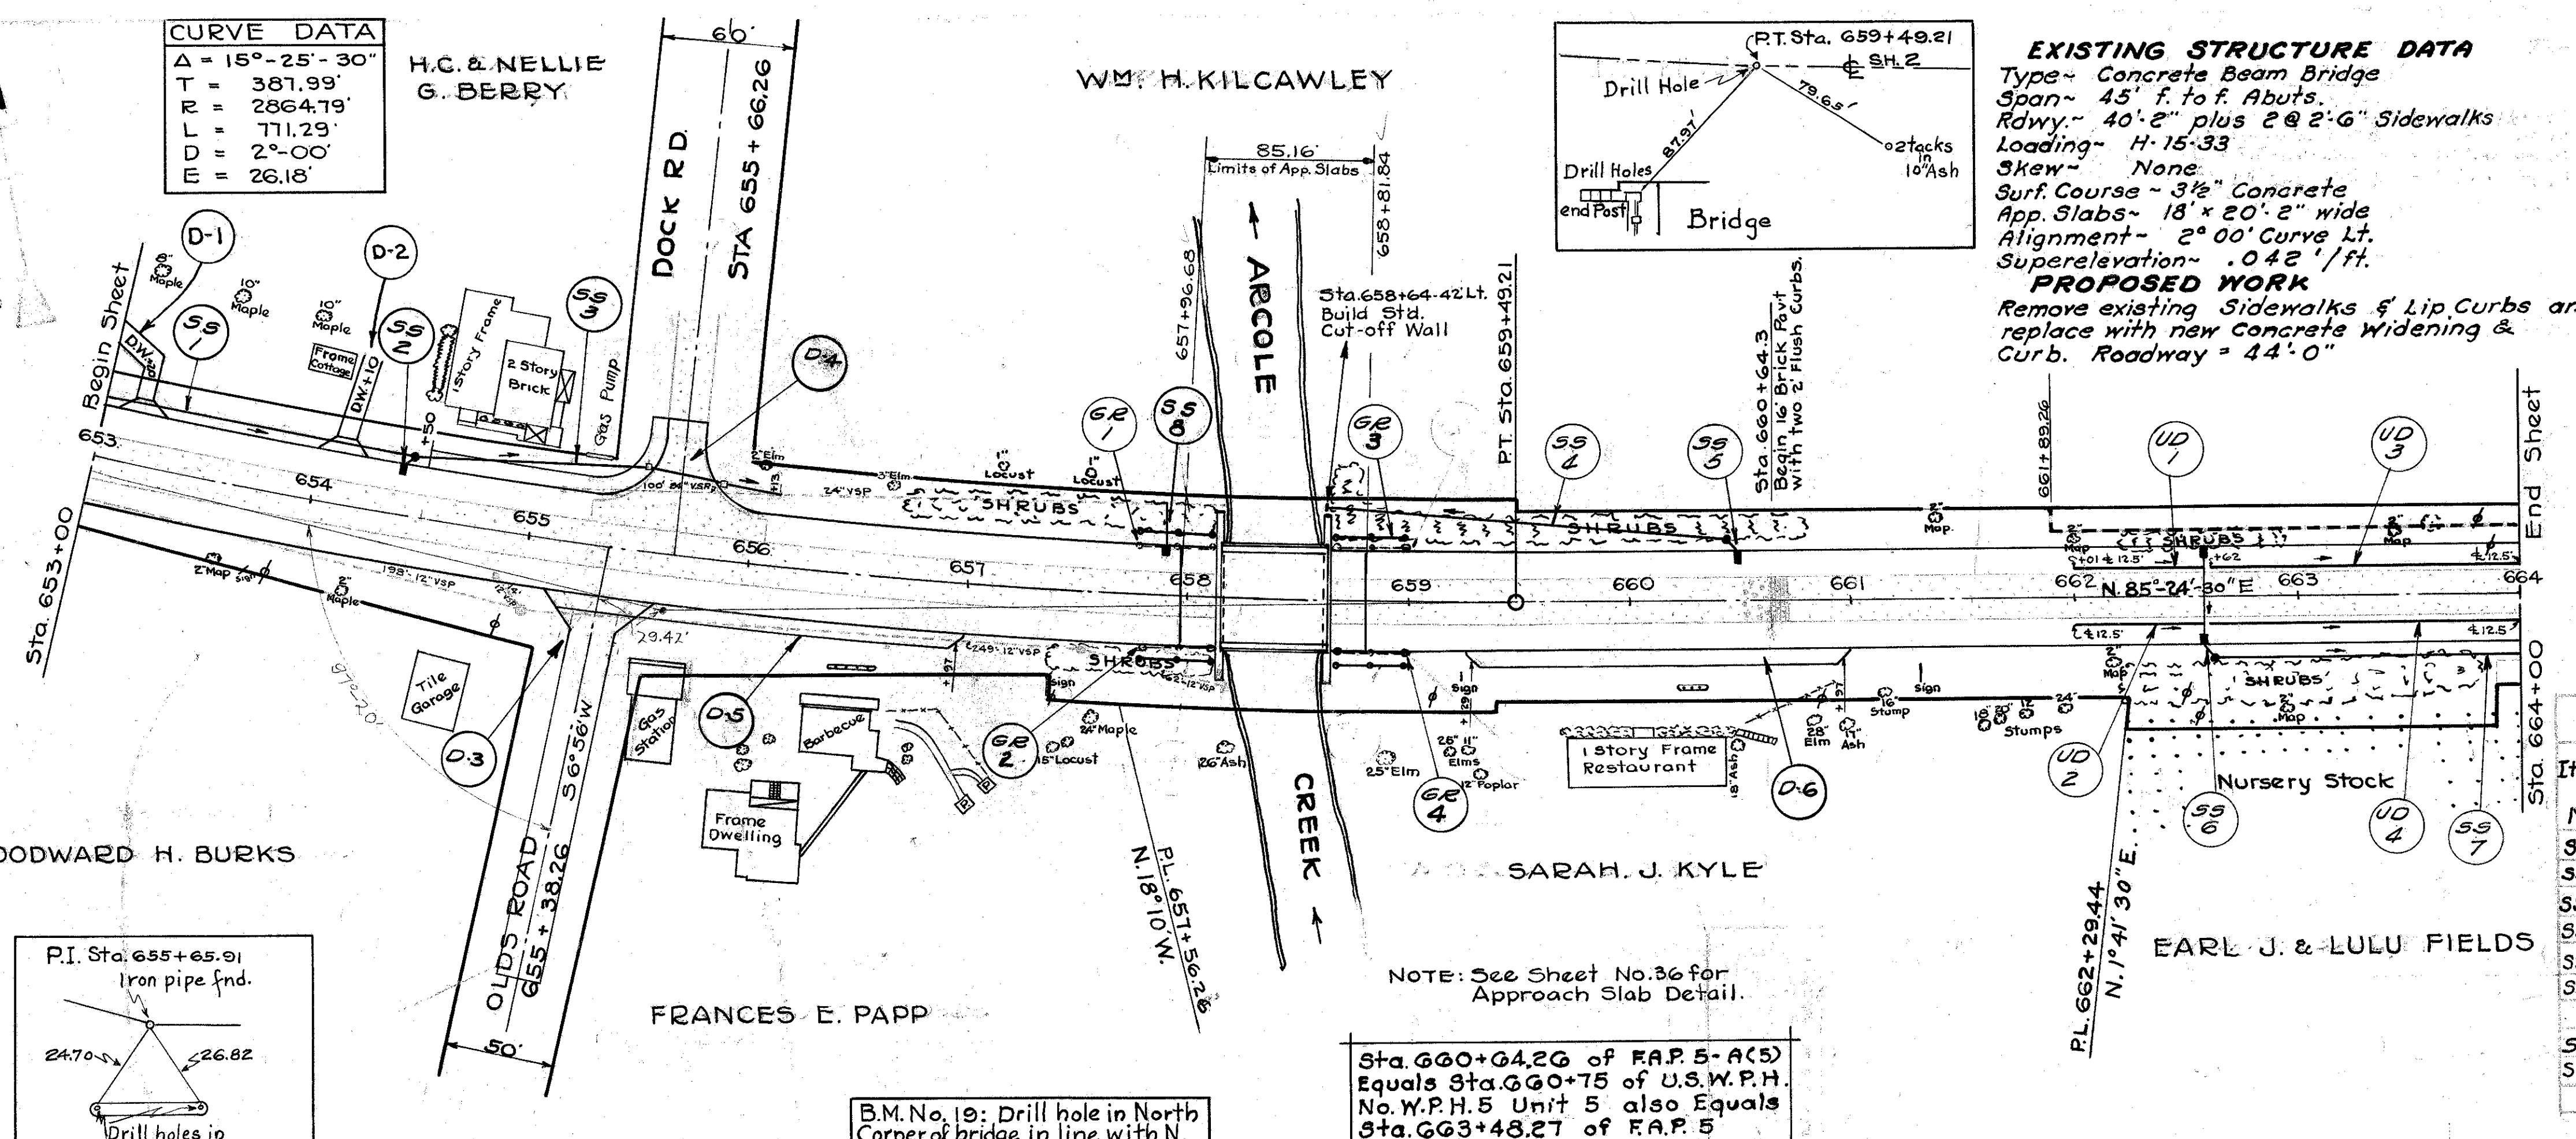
CURVE DATA
Δ = 15°-25'-30"
T = 387.99'
R = 2864.79'
L = 771.29'
D = 2°-00'
E = 26.18'

H.C. & NELLIE G. BERRY

66'

WM. H. KILCAWLEY

DOCK RD.

STA 655 + 66.26

P.T. Sta. 659+49.21
Drill Hole
℄ SH. 2
79.65'
87.97'
Drill Holes
2 tacks in 10"Ash
end Post
Bridge

EXISTING STRUCTURE DATA
Type ~ Concrete Beam Bridge
Span ~ 45' f. to f. Abuts.
Rdwy. ~ 40'-2" plus 2 @ 2'-6" Sidewalks
Loading ~ H-15-33
Skew ~ None
Surf. Course ~ 3½" Concrete
App. Slabs ~ 18' x 20'-2" wide
Alignment ~ 2° 00' Curve Lt.
Superelevation ~ .042 '/ft.
PROPOSED WORK
Remove existing Sidewalks & Lip Curbs an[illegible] replace with new Concrete Widening & Curb. Roadway = 44'-0"

85.16'
Limits of App. Slabs
658+81.84
657+96.68
ARCOLE
Sta. 658+64.42 Lt. Build Std. Cut-off Wall
P.T. Sta. 659+49.21
Sta. 660+64.3 Begin 16' Brick Pav't with two 2' Flush Curbs.
661+89.26

D-1
D-2
SS 1
SS 2
SS 3
D-4
GR 1
SS 8
GR 3
SS 4
SS 5
UD 1
UD 3
8" Maple
10" Maple
10" Maple
10" Maple
Begin Sheet
DW
Frame Cottage
DW+10
+50
1 Story Frame
2 Story Brick
Gas Pump
2" Elm
3" Elm
1" Locust
1" Locust
100' 24" VSP
24" VSP
SHRUBS
SHRUBS
SHRUBS
Map.
Map
Map
+01 & 12.5'
+62
12.5'
End Sheet
653
654
655
656
657
658
659
660
661
662
N. 85°-24'-30" E
663
664
Sta. 653+00
2" Map
198'-12" VSP
2" Maple
29.42'
249'-12" VSP
SHRUBS
52'-12" VSP
Sign
Sign
Sign
12.5'
12.5'
2" Map
SHRUBS
2" Map
Sta. 664+00
Tile Garage
D-3
OLDS ROAD
56°56' W
655 + 38.26
50'
Gas Station
D-5
Barbecue
GR 2
24" Maple
15" Locust
26" Ash
CREEK
25" Elm
26" 11" Elms
12" Poplar
GR 4
1 Story Frame Restaurant
18" Ash
28" Elm
11" Ash
D-6
16" Stump
18" 20" 12" Stumps
24"
UD 2
Nursery Stock
SS 6
UD 4
SS 7
Frame Dwelling
N. 18°10' W.
P.L. 657+56.26
SARAH. J. KYLE
P.L. 662+29.44
N. 1°41' 30" E.
EARL J. & LULU FIELDS

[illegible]ODWARD H. BURKS

P.I. Sta. 655+65.91
Iron pipe fnd.
24.70
26.82
Drill holes in

FRANCES E. PAPP

NOTE: See Sheet No. 36 for Approach Slab Detail.

B.M. No. 19: Drill hole in North Corner of bridge in line with N.

Sta. 660+64.26 of F.A.P. 5-A(5) Equals Sta. 660+75 of U.S.W.P.H. No. W.P.H. 5 Unit 5 also Equals Sta. 663+48.27 of F.A.P. 5

It
N
S
S
S
S
S
S
S
S